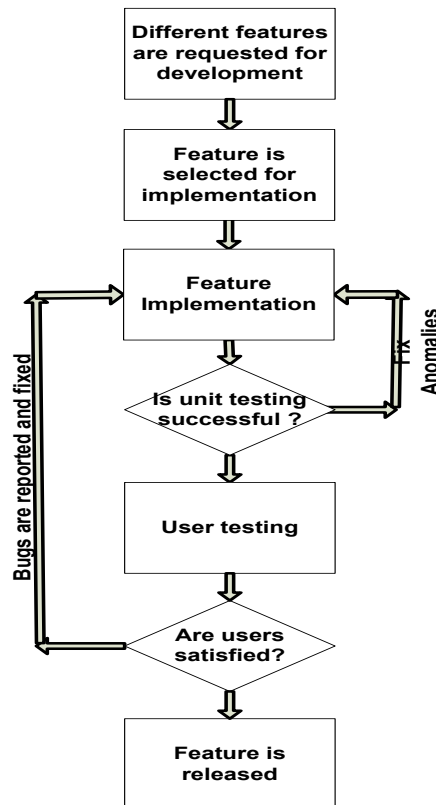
Different features are requested for development

Feature is selected for implementation

Feature Implementation

Is unit testing successful ?

Fix

Anomalies

User testing

Bugs are reported and fixed

Are users satisfied?

Feature is released